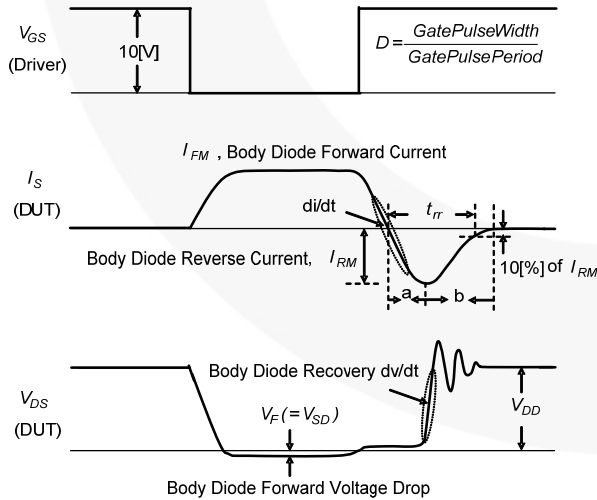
$V_{GS}$
(Driver)
10[V]
$D = \frac{GatePulseWidth}{GatePulsePeriod}$

$I_{FM}$ , Body Diode Forward Current
$I_S$
(DUT)
di/dt
$t_{rr}$
Body Diode Reverse Current, $I_{RM}$
10[%] of $I_{RM}$
a
b

Body Diode Recovery dv/dt
$V_{DS}$
(DUT)
$V_F$ ( $= V_{SD}$ )
$V_{DD}$
Body Diode Forward Voltage Drop